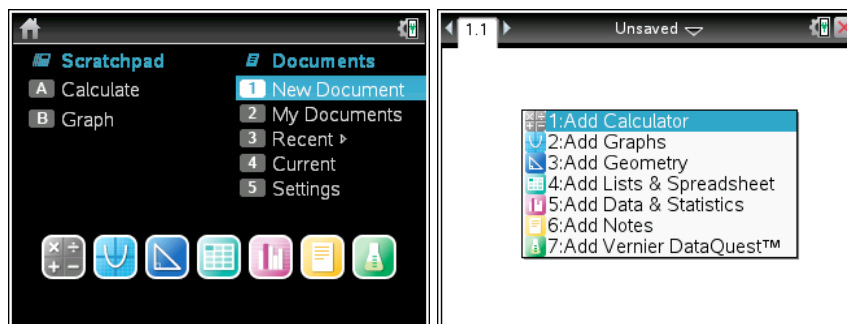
Scratchpad
A Calculate
B Graph

Documents
1 New Document
2 My Documents
3 Recent ▸
4 Current
5 Settings

1.1 Unsaved

1:Add Calculator
2:Add Graphs
3:Add Geometry
4:Add Lists & Spreadsheet
5:Add Data & Statistics
6:Add Notes
7:Add Vernier DataQuest™